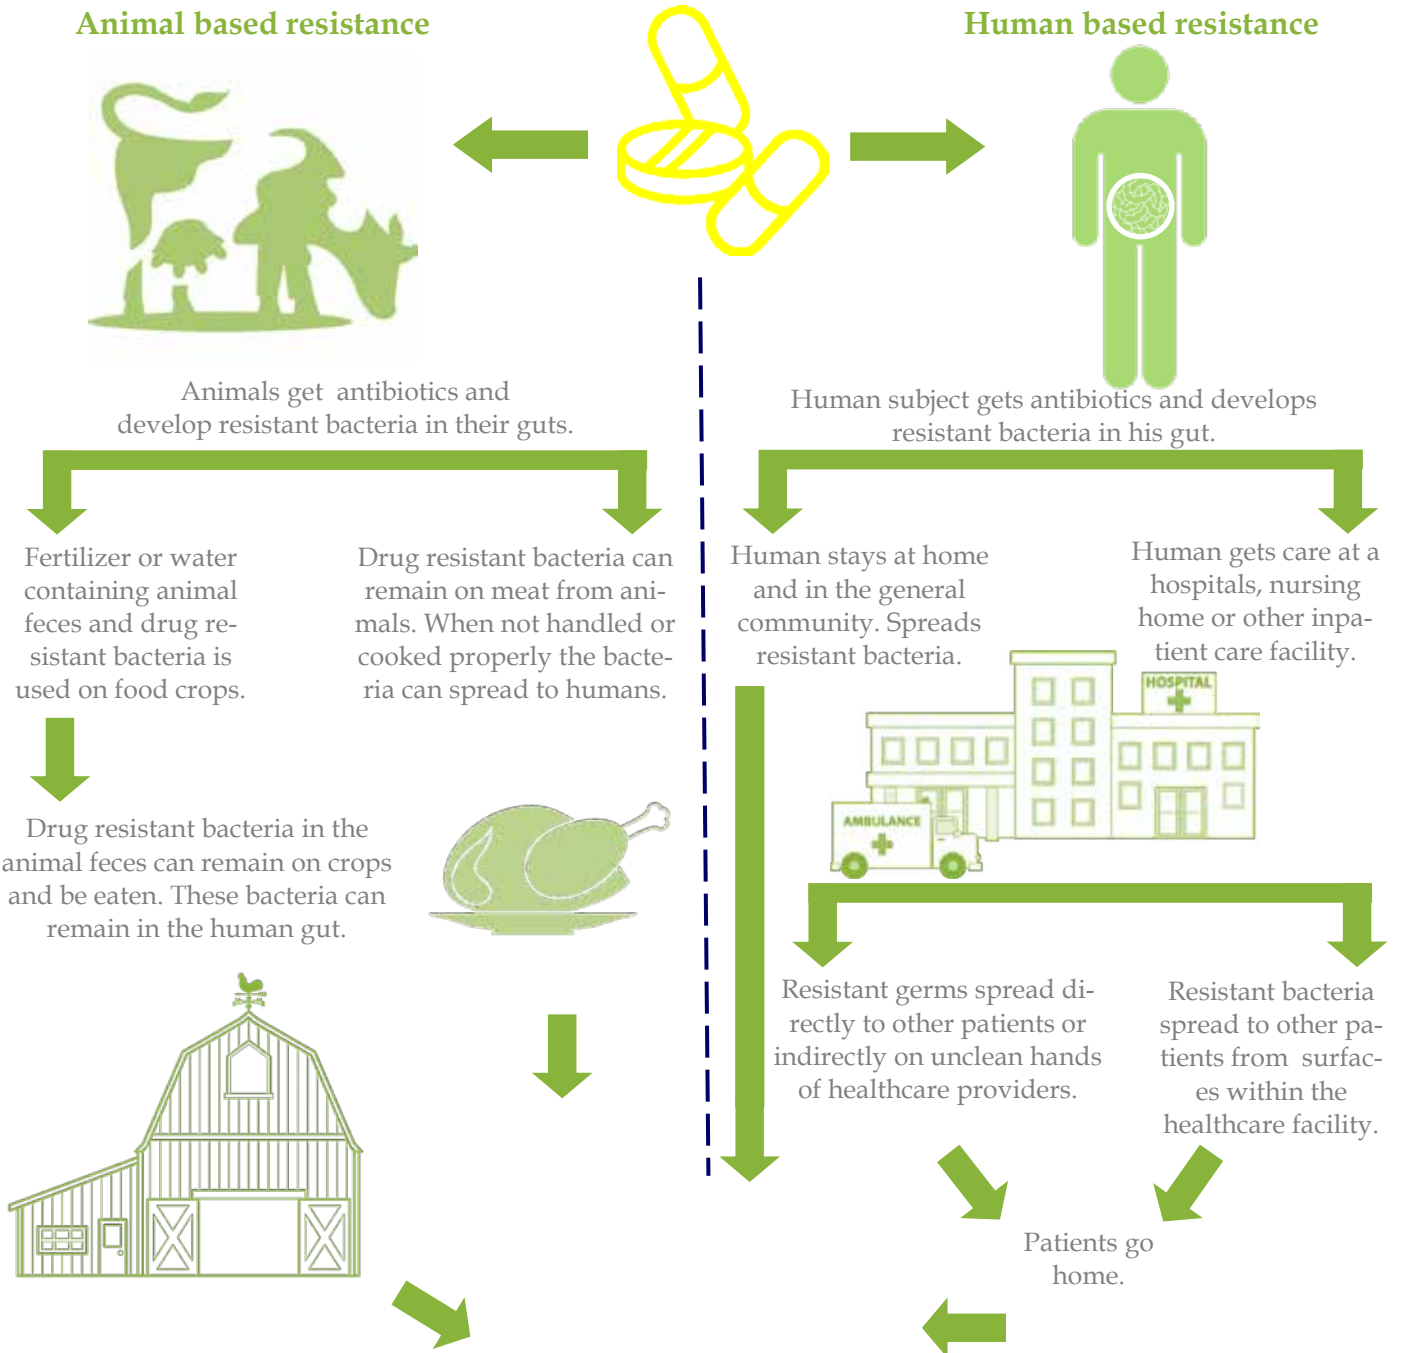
Animal based resistance

Human based resistance

Animals get antibiotics and develop resistant bacteria in their guts.

Human subject gets antibiotics and develops resistant bacteria in his gut.

Fertilizer or water containing animal feces and drug resistant bacteria is used on food crops.

Drug resistant bacteria can remain on meat from animals. When not handled or cooked properly the bacteria can spread to humans.

Human stays at home and in the general community. Spreads resistant bacteria.

Human gets care at a hospitals, nursing home or other inpatient care facility.

HOSPITAL

AMBULANCE

Drug resistant bacteria in the animal feces can remain on crops and be eaten. These bacteria can remain in the human gut.

Resistant germs spread directly to other patients or indirectly on unclean hands of healthcare providers.

Resistant bacteria spread to other patients from surfaces within the healthcare facility.

Patients go home.